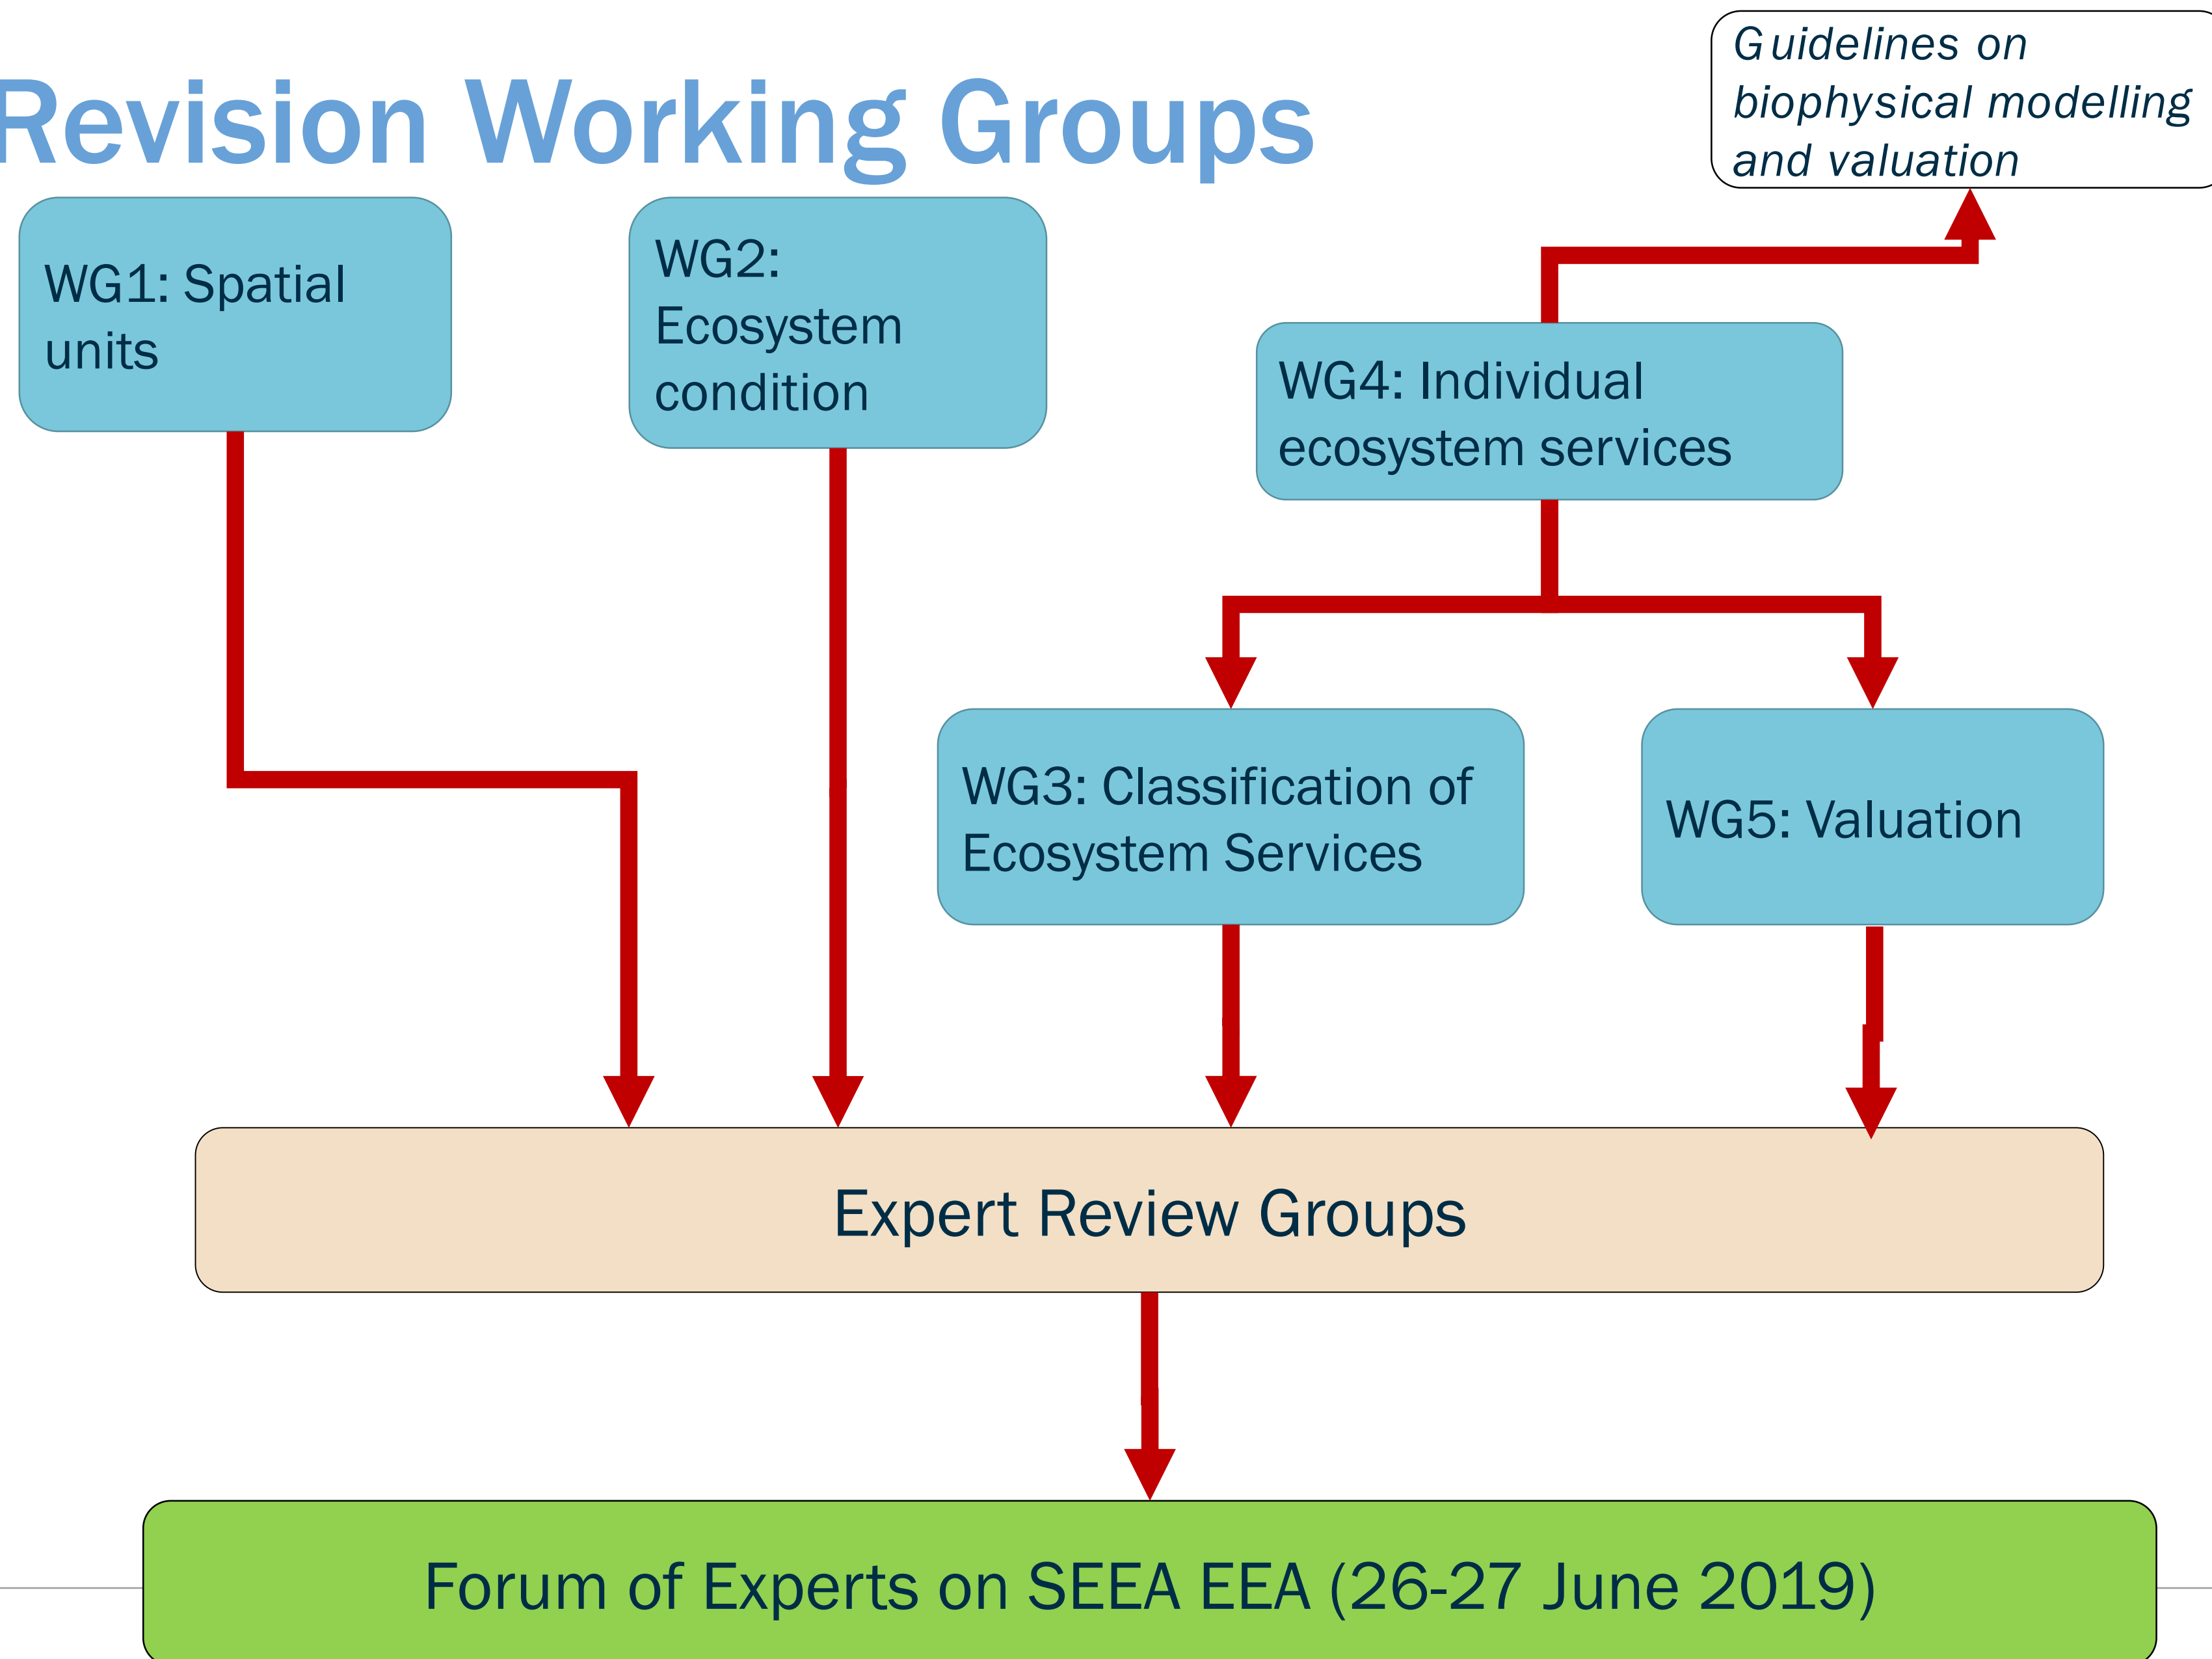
Revision Working Groups

Guidelines on biophysical modelling and valuation

WG1: Spatial units

WG2: Ecosystem condition

WG4: Individual ecosystem services

WG3: Classification of Ecosystem Services

WG5: Valuation

Expert Review Groups

Forum of Experts on SEEA EEA (26-27 June 2019)